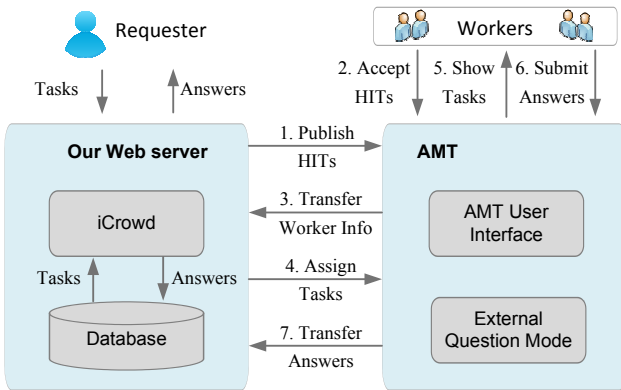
Requester

Workers

Tasks

Answers

2. Accept HITs

5. Show Tasks

6. Submit Answers

Our Web server

1. Publish HITs

AMT

iCrowd

3. Transfer Worker Info

AMT User Interface

Tasks

Answers

4. Assign Tasks

Database

7. Transfer Answers

External Question Mode